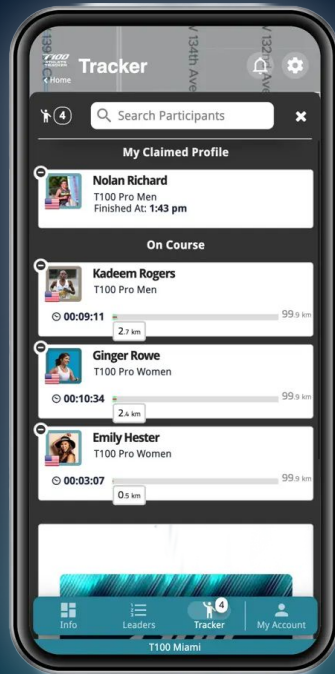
T100 Home

Tracker

139th
134th Ave
132nd Ave

4

Search Participants

My Claimed Profile

Nolan Richard
T100 Pro Men
Finished At: **1:43 pm**

On Course

Kadeem Rogers
T100 Pro Men
00:09:11
2.7 km
99.9 km

Ginger Rowe
T100 Pro Women
00:10:34
2.4 km
99.9 km

Emily Hester
T100 Pro Women
00:03:07
0.5 km
99.9 km

Info
Leaders
4
Tracker
My Account

T100 Miami